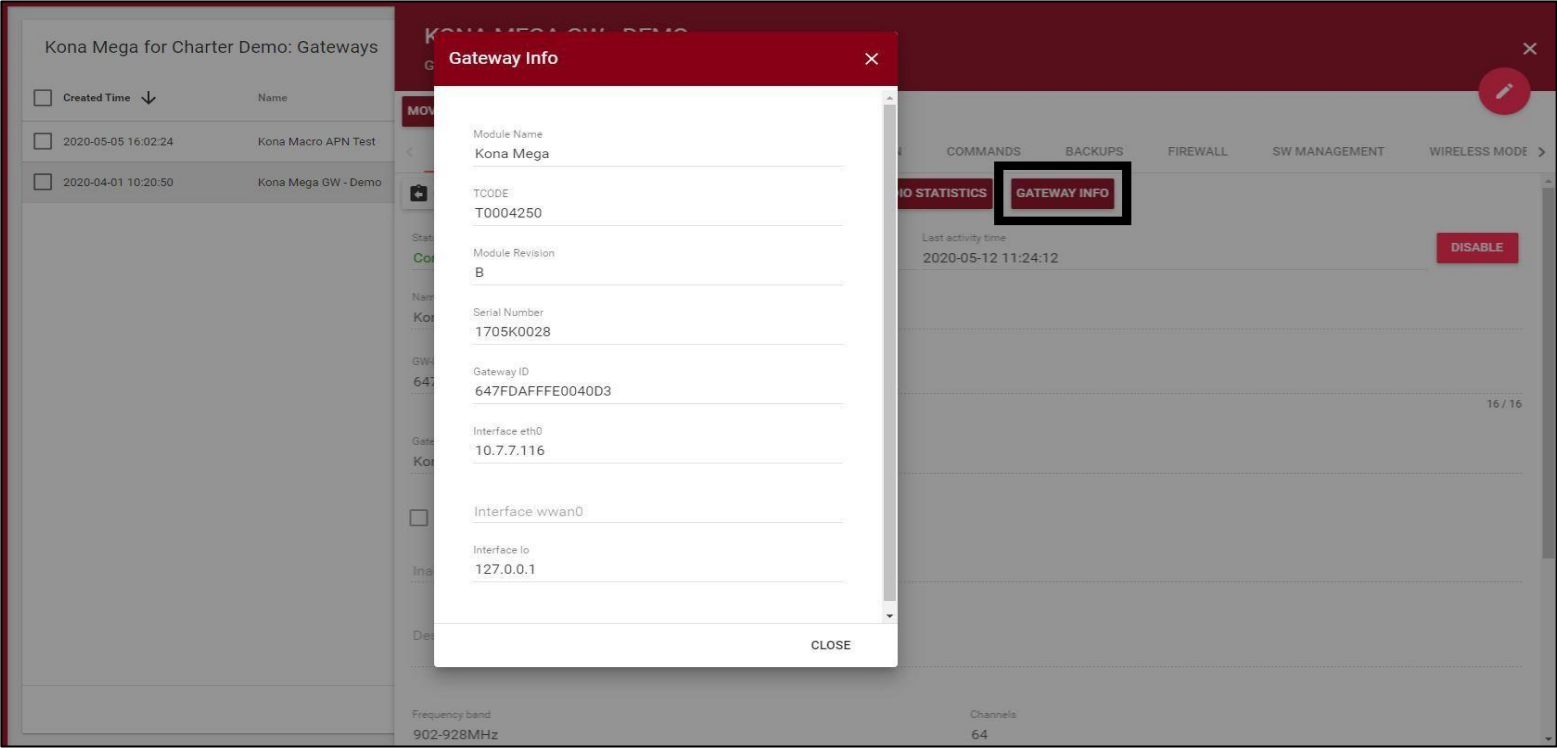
Kona Mega for Charter Demo: Gateways

| Created Time | Name |
|---|---|
| 2020-05-05 16:02:24 | Kona Macro APN Test |
| 2020-04-01 10:20:50 | Kona Mega GW - Demo |

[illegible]

MOV

COMMANDS BACKUPS FIREWALL SW MANAGEMENT WIRELESS MODE

IO STATISTICS GATEWAY INFO

Last activity time
2020-05-12 11:24:12

DISABLE

16 / 16

Frequency band
902-928MHz

Channels
64

Gateway Info

Module Name
Kona Mega

TCODE
T0004250

Module Revision
B

Serial Number
1705K0028

Gateway ID
647FDAFFFE0040D3

Interface eth0
10.7.7.116

Interface wwan0

Interface lo
127.0.0.1

CLOSE